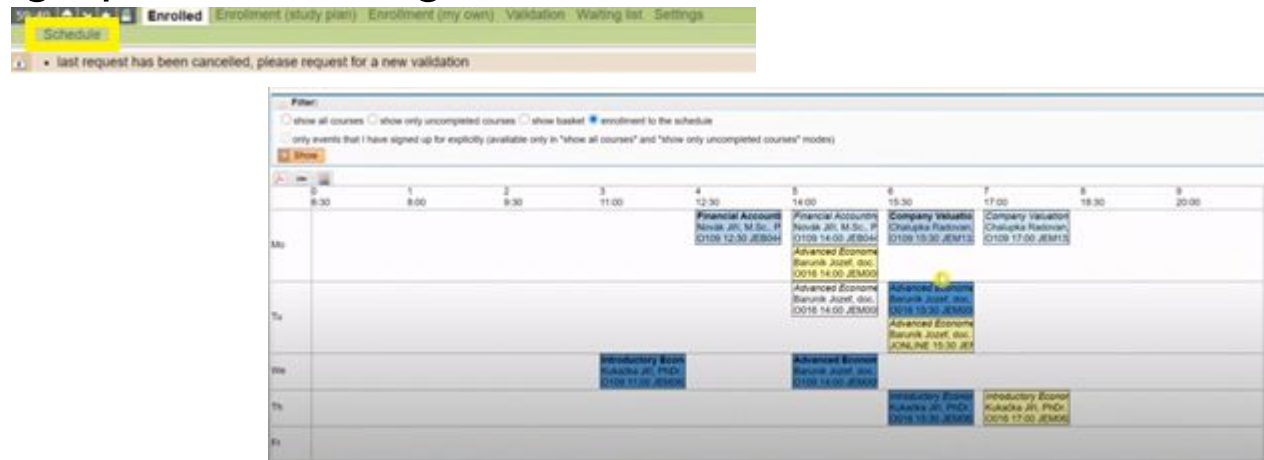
Enrolled Enrollment (study plan) Enrollment (my own) Validation Waiting list Settings

Schedule

• last request has been cancelled, please request for a new validation

Filter:

show all courses show only uncompleted courses show basket enrollment to the schedule

only events that I have signed up for explicitly (available only in "show all courses" and "show only uncompleted courses" modes)

Show

| | 0 8:30 | 1 8:00 | 2 9:30 | 3 11:00 | 4 12:30 | 5 14:00 | 6 15:30 | 7 17:00 | 8 18:30 | 9 20:00 |
|---|---|---|---|---|---|---|---|---|---|---|
| Mo | | | | | Financial Accounti Novák Jiří, M.Sc., P O109 12:30 JEB04 | Financial Accounti Novák Jiří, M.Sc., P O109 14:00 JEB04 Advanced Econome Baruník Jozef, doc. O016 14:00 JEM00 | Company Valuatio Chalupka Radovan, O109 15:30 JEM13 | Company Valuation Chalupka Radovan, O109 17:00 JEM13 | | |
| Tu | | | | | | Advanced Econome Baruník Jozef, doc. O016 14:00 JEM00 | Advanced Econome Baruník Jozef, doc. O016 15:30 JEM00 Advanced Econome Baruník Jozef, doc. ONLINE 15:30 JE | | | |
| We | | | | Introductory Econ Kukačka Jiří, PhDr. O109 11:00 JEM06 | | Advanced Econom Baruník Jozef, doc. O016 14:00 JEM00 | | | | |
| Th | | | | | | | Introductory Econo Kukačka Jiří, PhDr. O016 15:30 JEM06 | Introductory Econor Kukačka Jiří, PhDr. O016 17:00 JEM06 | | |
| Fr | | | | | | | | | | |